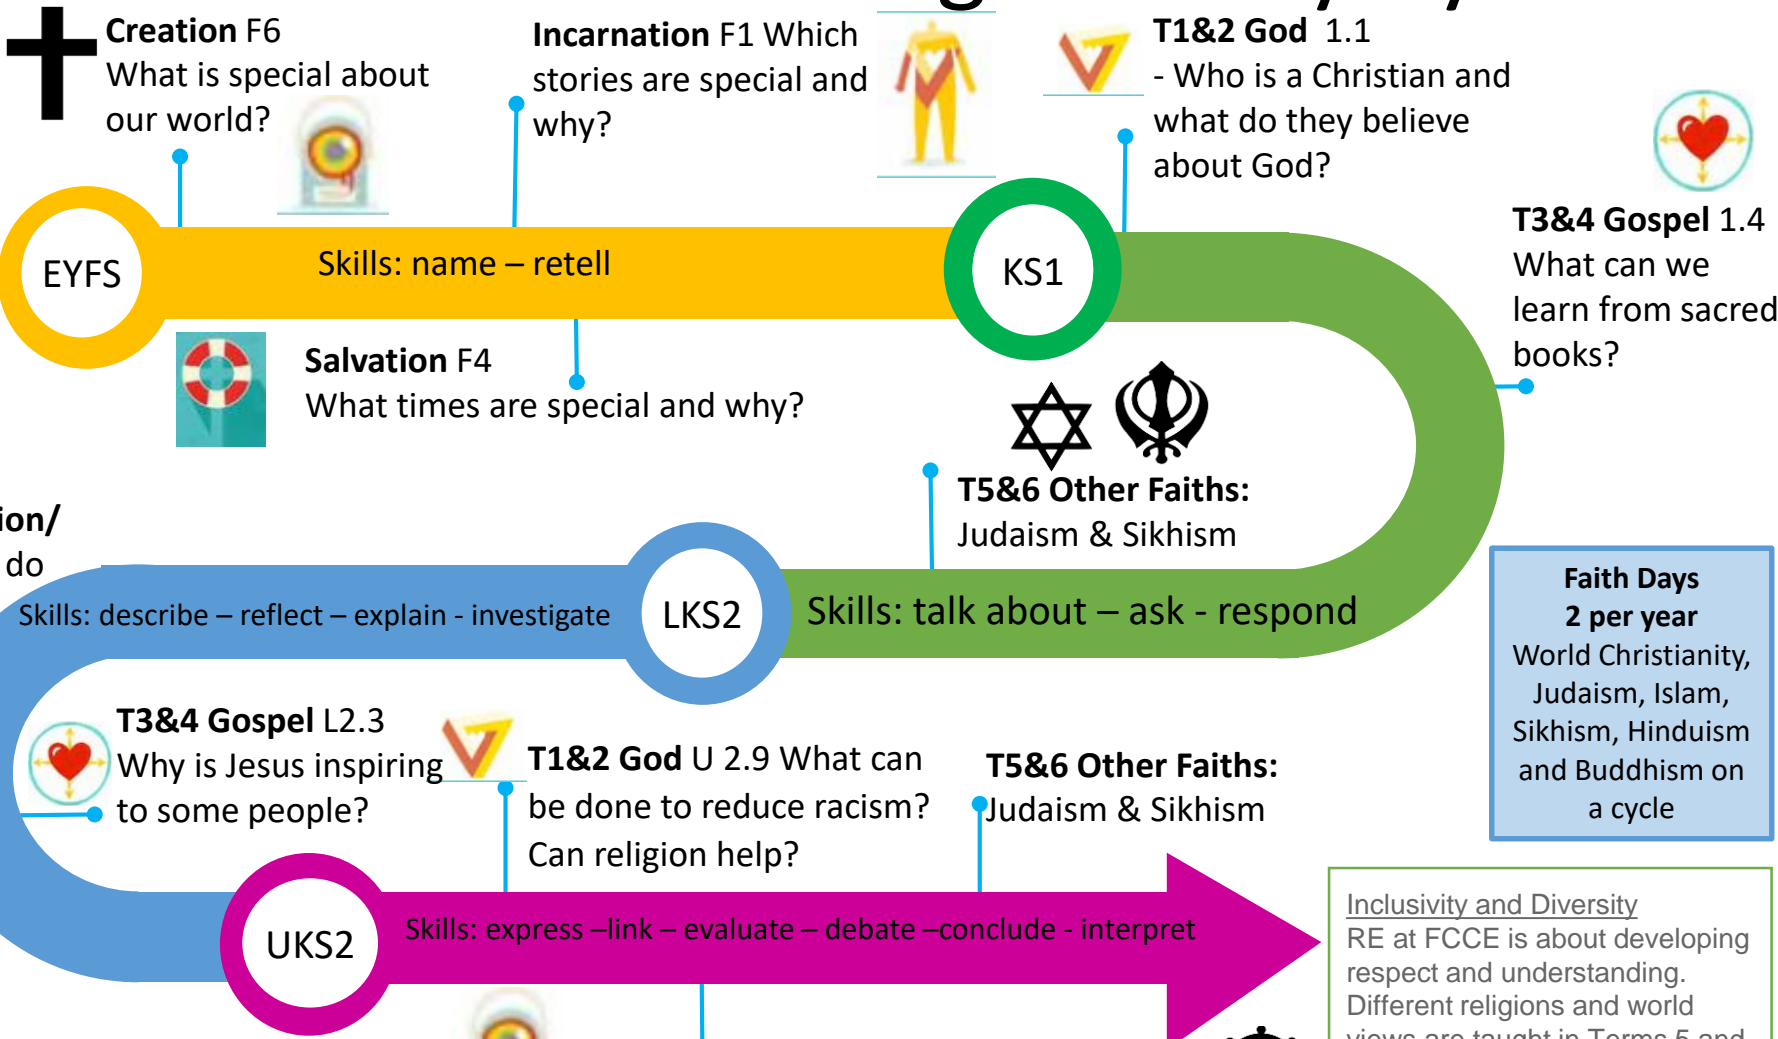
Creation F6
What is special about our world?

Incarnation F1 Which stories are special and why?

T1&2 God 1.1
- Who is a Christian and what do they believe about God?

T3&4 Gospel 1.4
What can we learn from sacred books?

EYFS

Skills: name – retell

KS1

Salvation F4
What times are special and why?

T5&6 Other Faiths:
Judaism & Sikhism

ion/
do

Skills: describe – reflect – explain - investigate

LKS2

Skills: talk about – ask - respond

Faith Days
2 per year
World Christianity, Judaism, Islam, Sikhism, Hinduism and Buddhism on a cycle

T3&4 Gospel L2.3
Why is Jesus inspiring to some people?

T1&2 God U 2.9 What can be done to reduce racism? Can religion help?

T5&6 Other Faiths:
Judaism & Sikhism

UKS2

Skills: express –link – evaluate – debate –conclude - interpret

Inclusivity and Diversity
RE at FCCE is about developing respect and understanding. Different religions and world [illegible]